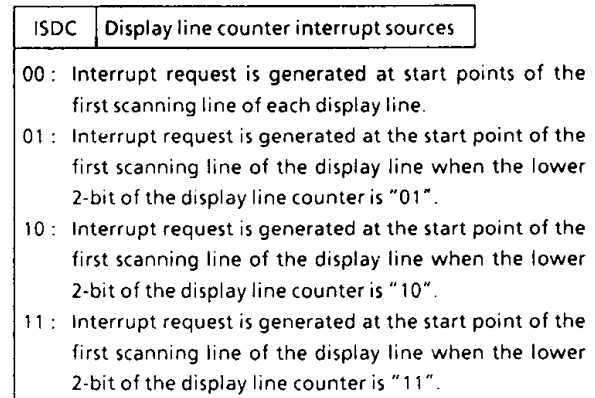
| ISDC | Display line counter interrupt sources |
|---|---|

00 : Interrupt request is generated at start points of the first scanning line of each display line.

01 : Interrupt request is generated at the start point of the first scanning line of the display line when the lower 2-bit of the display line counter is "01".

10 : Interrupt request is generated at the start point of the first scanning line of the display line when the lower 2-bit of the display line counter is "10".

11 : Interrupt request is generated at the start point of the first scanning line of the display line when the lower 2-bit of the display line counter is "11".